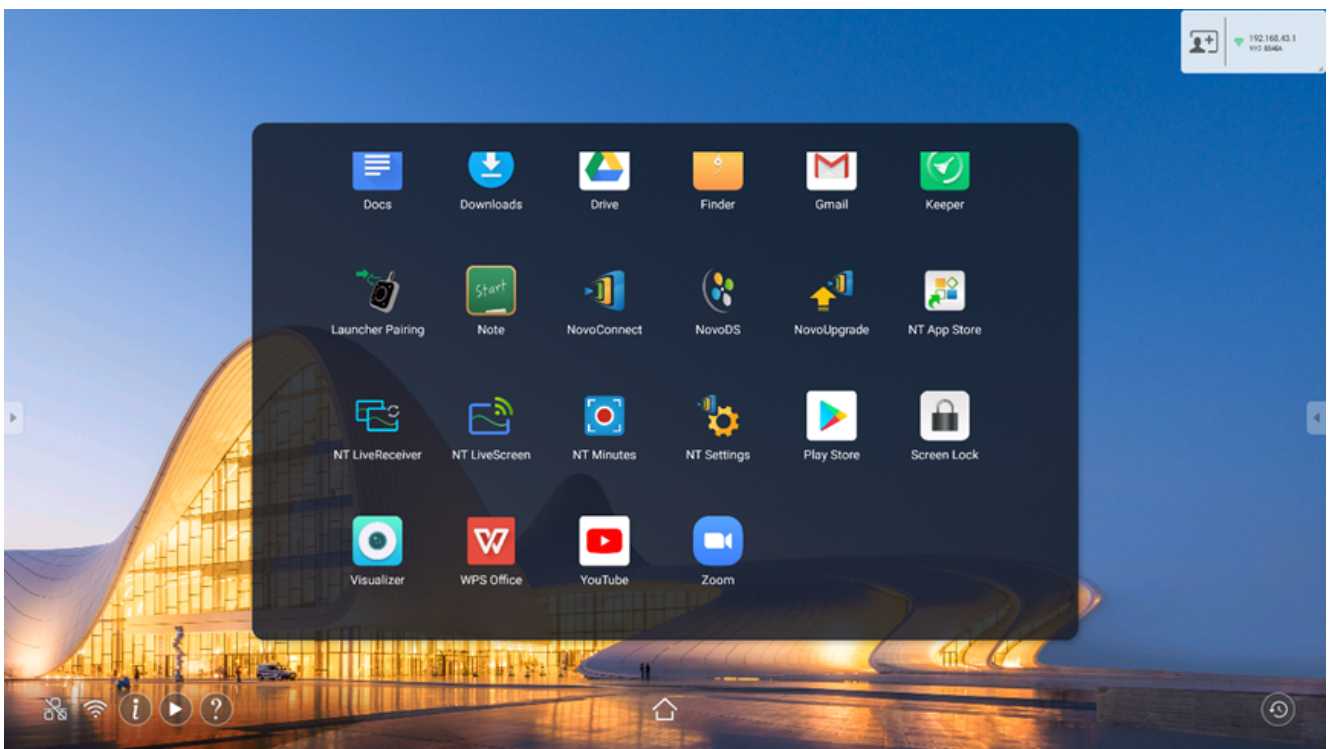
192.168.43.1
NV2 6B4BA

Docs
Downloads
Drive
Finder
Gmail
Keeper

Launcher Pairing
Start
Note
NovoConnect
NovoDS
NovoUpgrade
NT App Store

NT LiveReceiver
NT LiveScreen
NT Minutes
NT Settings
Play Store
Screen Lock

Visualizer
WPS Office
YouTube
Zoom